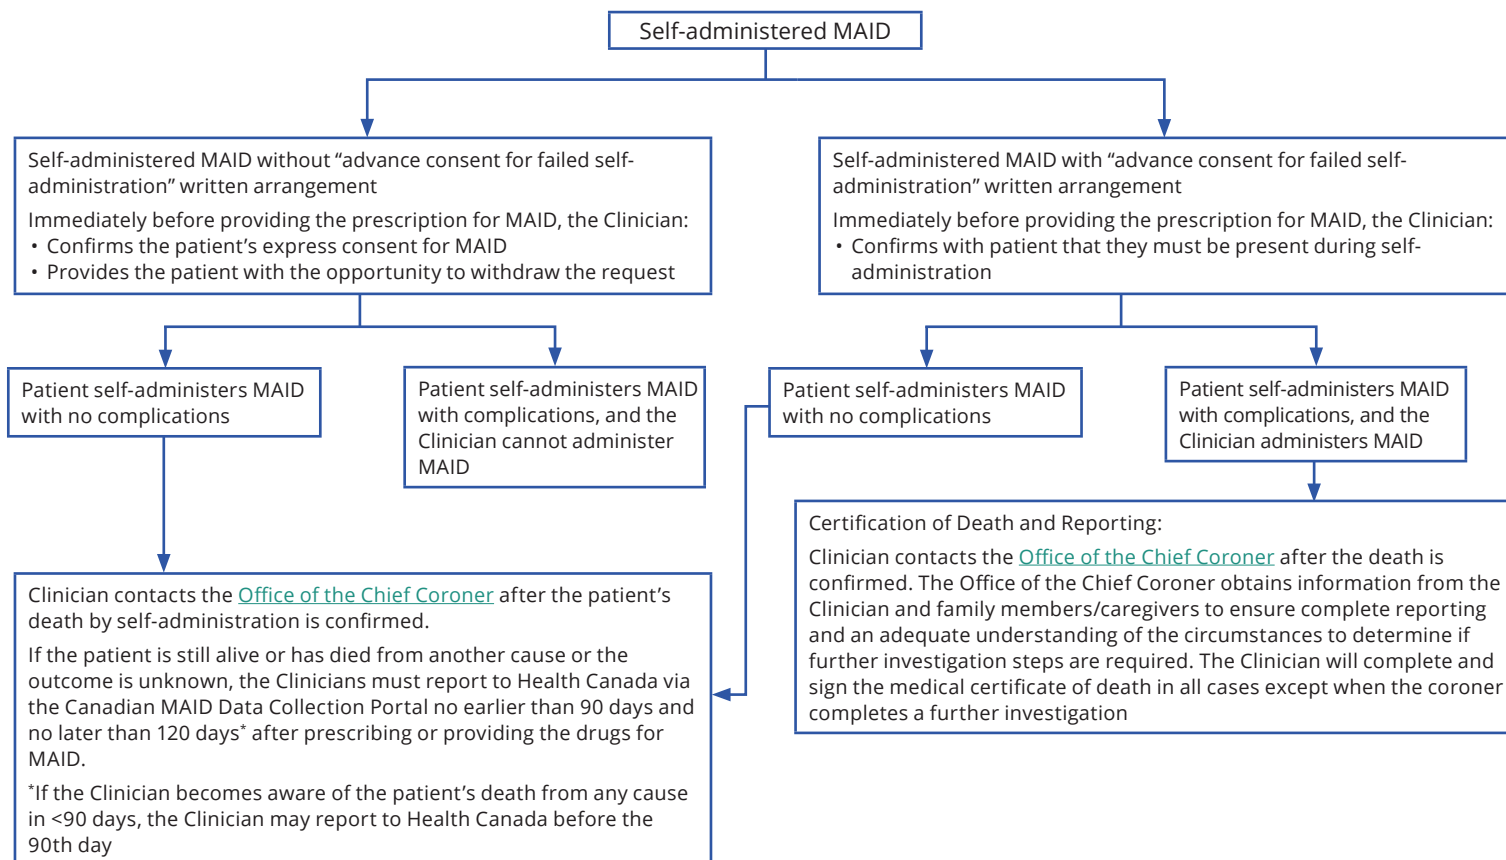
Self-administered MAID

Self-administered MAID without “advance consent for failed self-administration” written arrangement

Immediately before providing the prescription for MAID, the Clinician:
• Confirms the patient’s express consent for MAID
• Provides the patient with the opportunity to withdraw the request

Self-administered MAID with “advance consent for failed self-administration” written arrangement

Immediately before providing the prescription for MAID, the Clinician:
• Confirms with patient that they must be present during self-administration

Patient self-administers MAID with no complications

Patient self-administers MAID with complications, and the Clinician cannot administer MAID

Patient self-administers MAID with no complications

Patient self-administers MAID with complications, and the Clinician administers MAID

Certification of Death and Reporting:

Clinician contacts the Office of the Chief Coroner after the death is confirmed. The Office of the Chief Coroner obtains information from the Clinician and family members/caregivers to ensure complete reporting and an adequate understanding of the circumstances to determine if further investigation steps are required. The Clinician will complete and sign the medical certificate of death in all cases except when the coroner completes a further investigation

Clinician contacts the Office of the Chief Coroner after the patient’s death by self-administration is confirmed.

If the patient is still alive or has died from another cause or the outcome is unknown, the Clinicians must report to Health Canada via the Canadian MAID Data Collection Portal no earlier than 90 days and no later than 120 days* after prescribing or providing the drugs for MAID.

*If the Clinician becomes aware of the patient’s death from any cause in <90 days, the Clinician may report to Health Canada before the 90th day